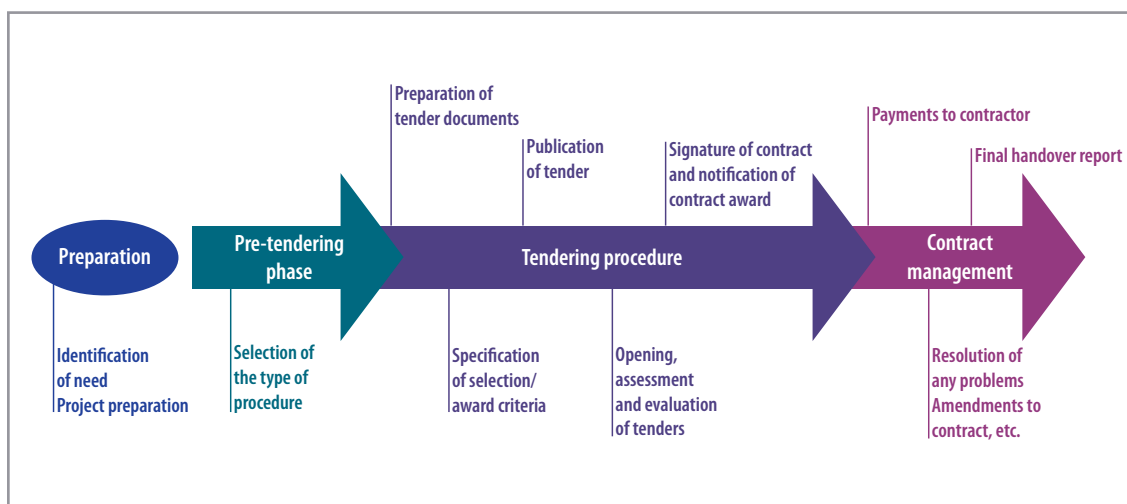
Preparation of tender documents

Publication of tender

Signature of contract and notification of contract award

Payments to contractor

Final handover report

Preparation

Pre-tendering phase

Tendering procedure

Contract management

Identification of need
Project preparation

Selection of the type of procedure

Specification of selection/ award criteria

Opening, assessment and evaluation of tenders

Resolution of any problems
Amendments to contract, etc.